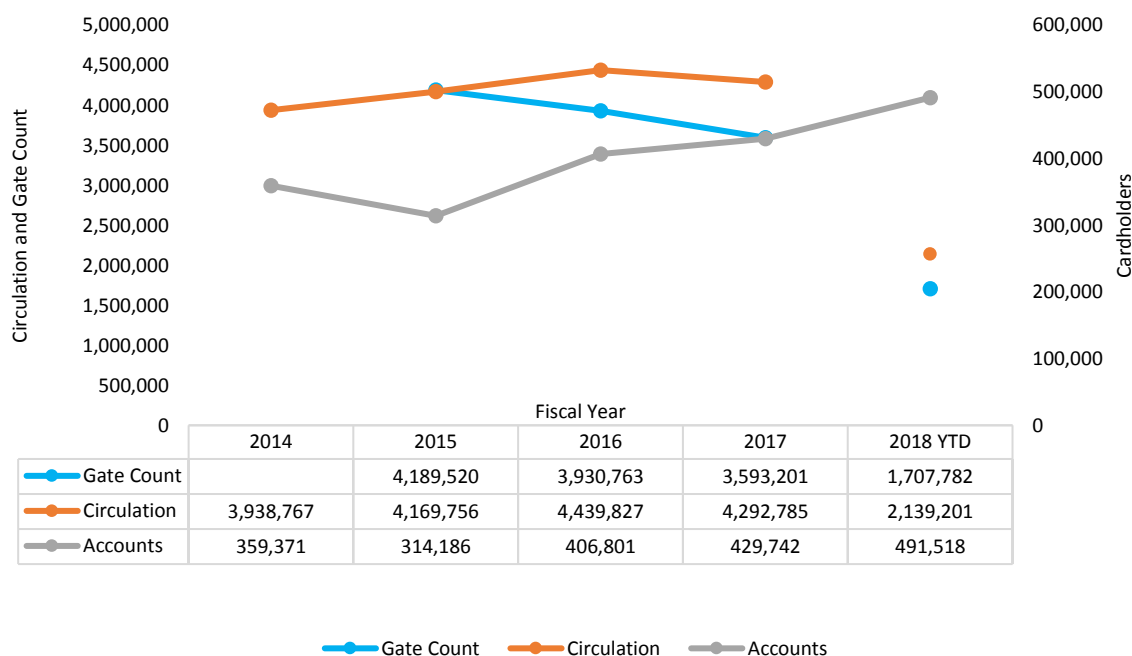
5,000,000
4,500,000
4,000,000
3,500,000
3,000,000
2,500,000
2,000,000
1,500,000
1,000,000
500,000
0

Circulation and Gate Count

600,000
500,000
400,000
300,000
200,000
100,000
0

Cardholders

Fiscal Year

| | 2014 | 2015 | 2016 | 2017 | 2018 YTD |
|---|---|---|---|---|---|
| Gate Count | | 4,189,520 | 3,930,763 | 3,593,201 | 1,707,782 |
| Circulation | 3,938,767 | 4,169,756 | 4,439,827 | 4,292,785 | 2,139,201 |
| Accounts | 359,371 | 314,186 | 406,801 | 429,742 | 491,518 |

Gate Count Circulation Accounts